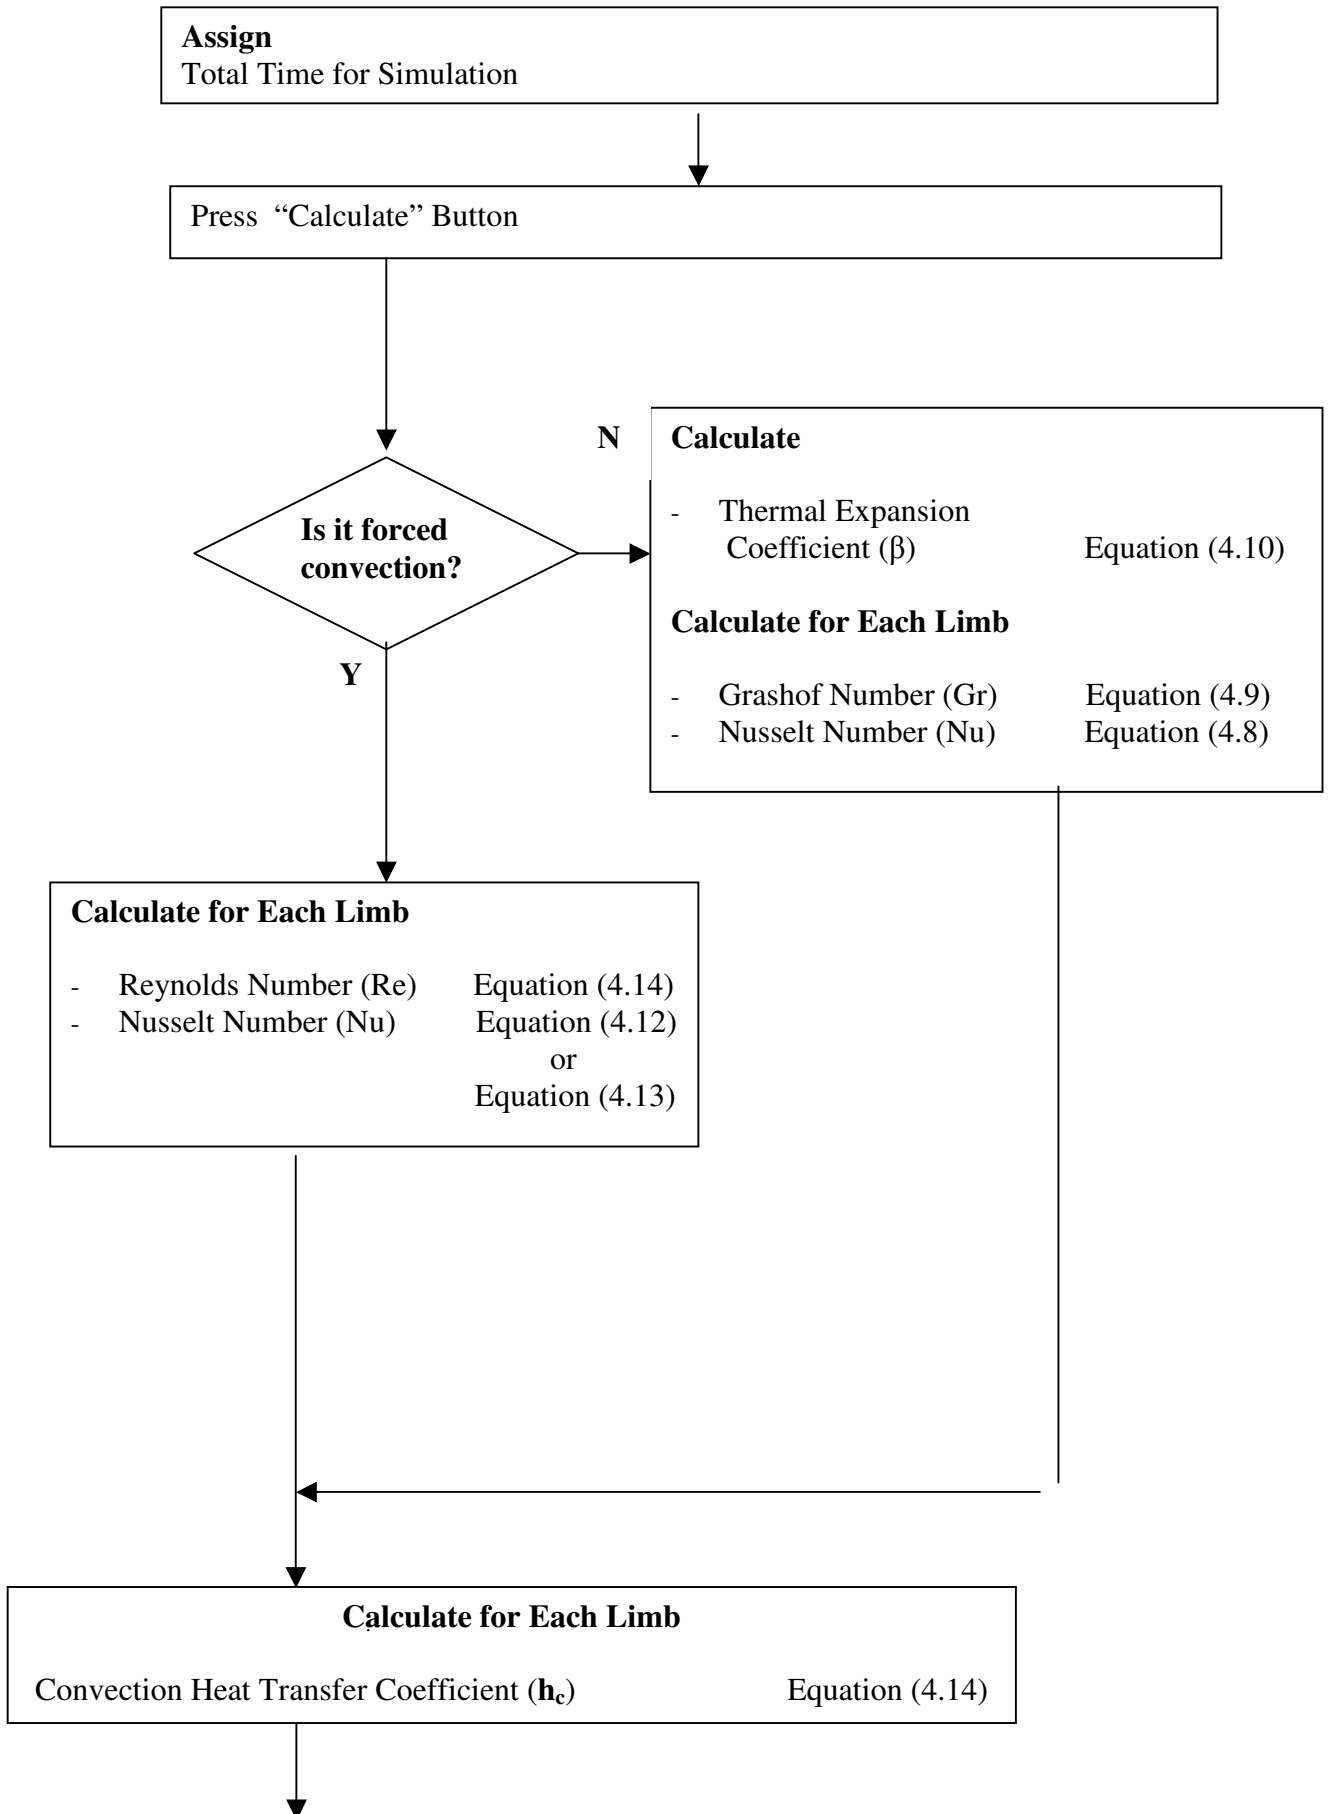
**Assign**
Total Time for Simulation

Press "Calculate" Button

**Is it forced convection?**

**N**

**Calculate**

- Thermal Expansion Coefficient (β) Equation (4.10)

**Calculate for Each Limb**

- Grashof Number (Gr) Equation (4.9)
- Nusselt Number (Nu) Equation (4.8)

**Y**

**Calculate for Each Limb**

- Reynolds Number (Re) Equation (4.14)
- Nusselt Number (Nu) Equation (4.12) or Equation (4.13)

**Calculate for Each Limb**

Convection Heat Transfer Coefficient ($h_c$) Equation (4.14)